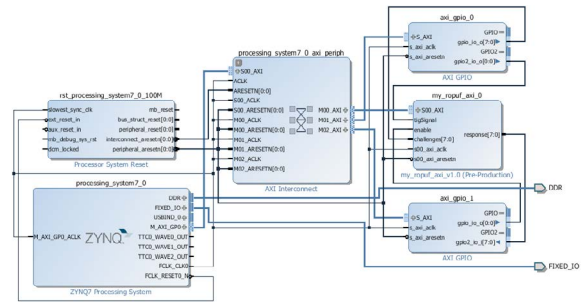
axi_gpio_0
S_AXI
s_axi_aclk
s_axi_aresetn
GPIO
gpio_io_o[7:0]
GPIO2
gpio2_io_o[5:0]
AXI GPIO

processing_system7_0_axi_periph
S00_AXI
ACLK
ARESETN[0:0]
S00_ACLK
S00_ARESETN[0:0]
M00_ACLK
M00_ARESETN[0:0]
M01_ACLK
M01_ARESETN[0:0]
M02_ACLK
M02_ARESETN[0:0]
M00_AXI
M01_AXI
M02_AXI
AXI Interconnect

rst_processing_system7_0_100M
slowest_sync_clk
ext_reset_in
aux_reset_in
mb_debug_sys_rst
dcm_locked
mb_reset
bus_struct_reset[0:0]
peripheral_reset[0:0]
interconnect_aresetn[0:0]
peripheral_aresetn[0:0]
Processor System Reset

my_ropuf_axi_0
S00_AXI
Sigsignal
enable
challenges[7:0]
s00_axi_aclk
s00_axi_aresetn
response[7:0]
my_ropuf_axi_v1.0 (Pre-Production)

processing_system7_0
M_AXI_GP0_ACLK
ZYNQ
DDR
FIXED_IO
USBIND_0
M_AXI_GP0
TTC0_WAVE0_OUT
TTC0_WAVE1_OUT
TTC0_WAVE2_OUT
FCLK_CLK0
FCLK_RESET0_N
ZYNQ7 Processing System

DDR

axi_gpio_1
S_AXI
s_axi_aclk
s_axi_aresetn
GPIO
gpio_io_o[0:0]
GPIO2
gpio2_io_i[7:0]
AXI GPIO

FIXED_IO